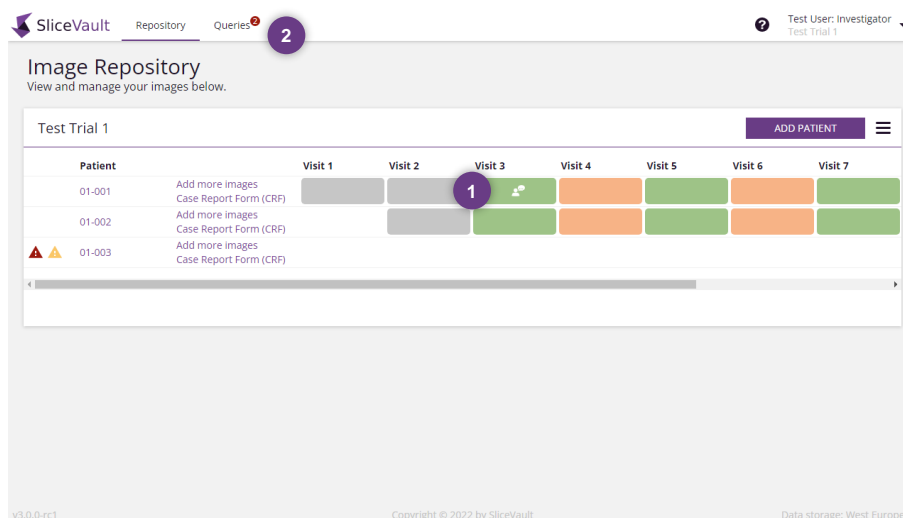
SliceVault Repository Queries 2 2

Test User: Investigator
Test Trial 1

Image Repository
View and manage your images below.

Test Trial 1 ADD PATIENT

| | Patient | | Visit 1 | Visit 2 | Visit 3 | Visit 4 | Visit 5 | Visit 6 | Visit 7 |
|---|---|---|---|---|---|---|---|---|---|
| | 01-001 | Add more images Case Report Form (CRF) | | | 1 | | | | |
| | 01-002 | Add more images Case Report Form (CRF) | | | | | | | |
| | 01-003 | Add more images Case Report Form (CRF) | | | | | | | |

v3.0.0-rc1 Copyright © 2022 by SliceVault Data storage: West Europe